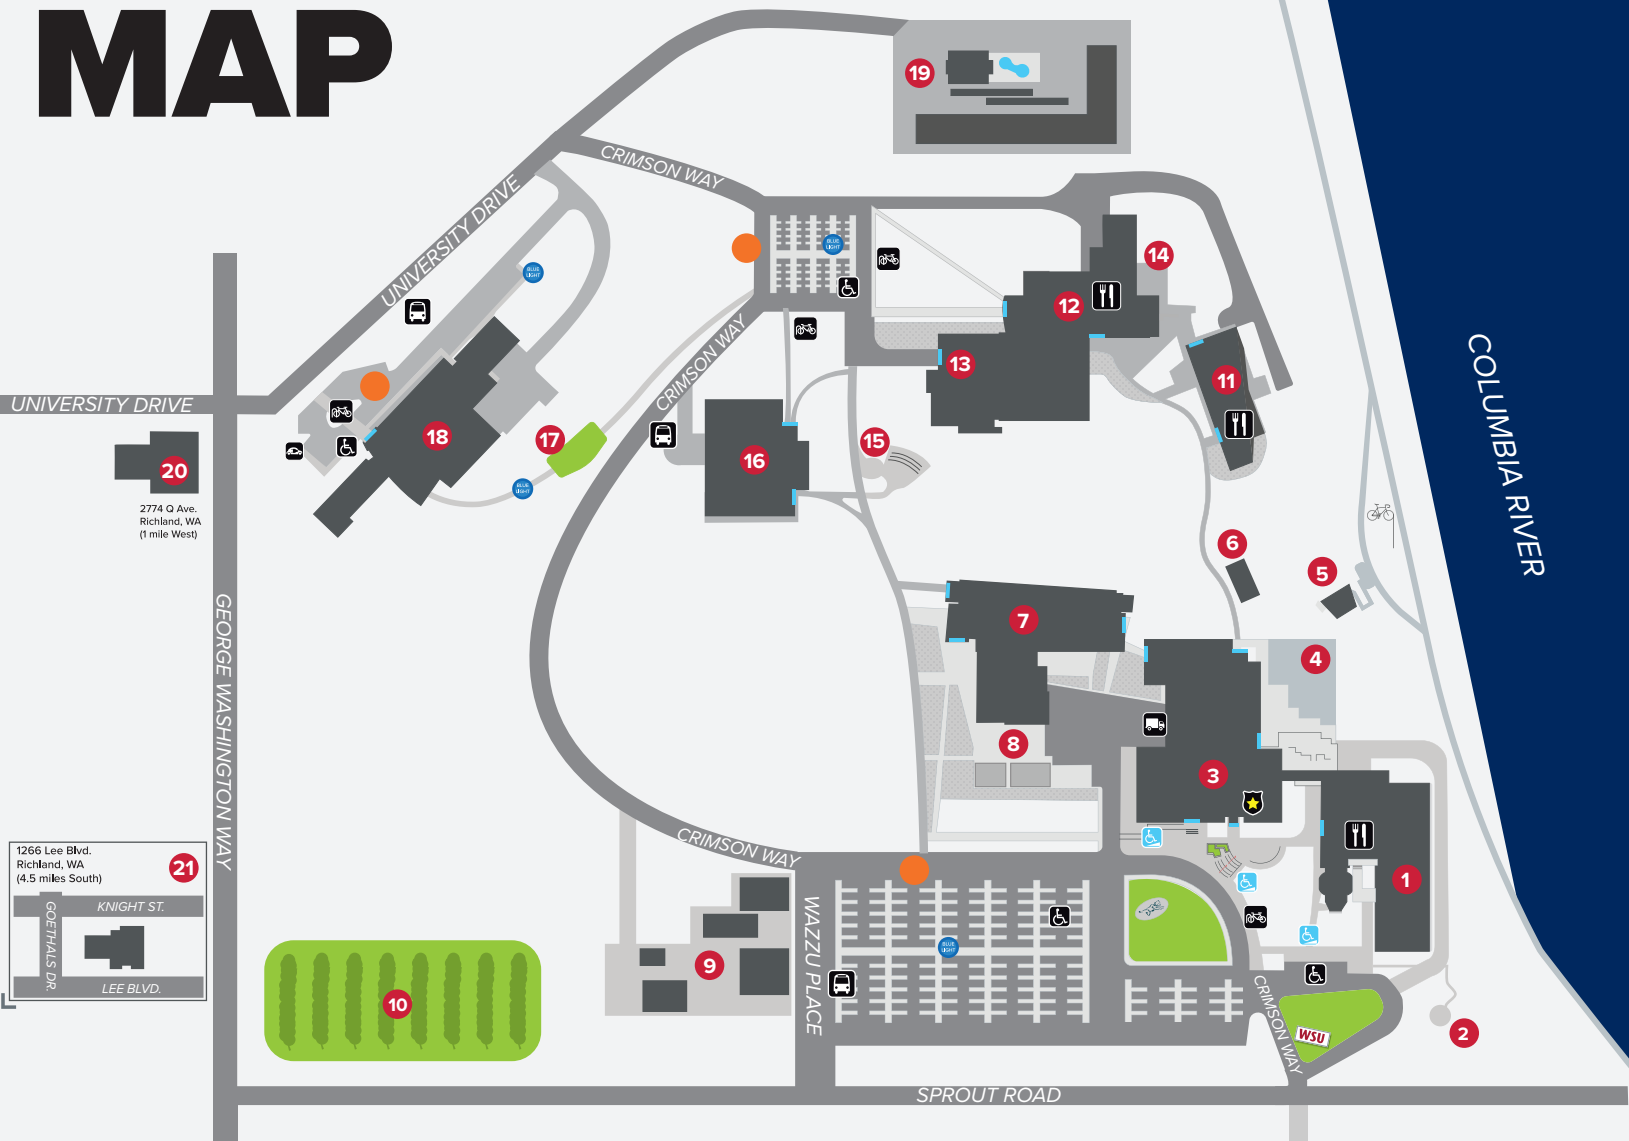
MAP

CRIMSON WAY
UNIVERSITY DRIVE
UNIVERSITY DRIVE
CRIMSON WAY
COLUMBIA RIVER
GEORGE WASHINGTON WAY
CRIMSON WAY
WAZZU PLACE
CRIMSON WAY
SPROUT ROAD

19
14
12
13
11
18
17
16
15
20
2774 Q Ave.
Richland, WA
(1 mile West)
6
5
7
4
8
3
1
9
10
2
WSU

BLUE LIGHT
BLUE LIGHT
BLUE LIGHT
BLUE LIGHT

1266 Lee Blvd.
Richland, WA
(4.5 miles South)
21
KNIGHT ST.
GOETHALS DR.
LEE BLVD.